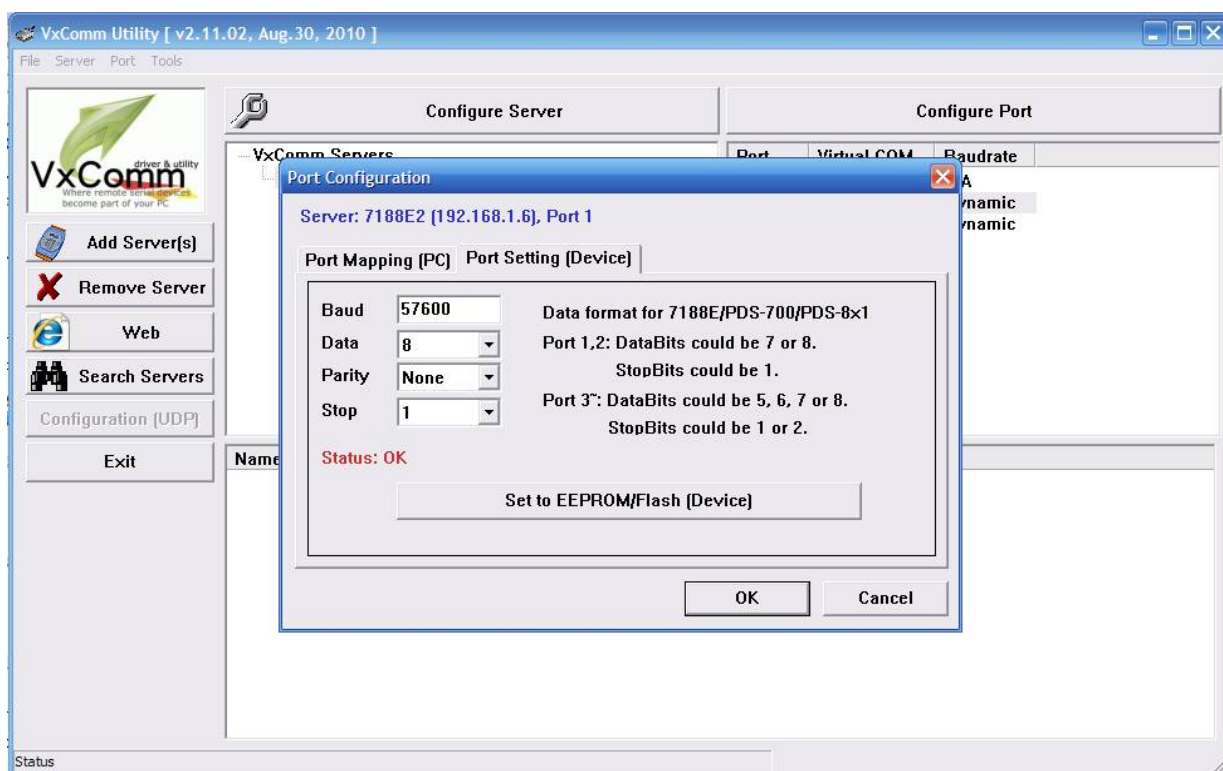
VxComm Utility [ v2.11.02, Aug.30, 2010 ]

File Server Port Tools

VxComm driver & utility
Where remote serial devices become part of your PC

Add Server(s)

Remove Server

Web

Search Servers

Configuration (UDP)

Exit

Configure Server

VxComm Servers

Configure Port

| Port | Virtual COM | Baudrate |
|---|---|---|
| | | A |
| | | ynamic |
| | | ynamic |

Name

Port Configuration

Server: 7188E2 (192.168.1.6), Port 1

Port Mapping (PC) Port Setting (Device)

Baud 57600
Data 8
Parity None
Stop 1

Data format for 7188E/PDS-700/PDS-8x1
Port 1,2: DataBits could be 7 or 8.
StopBits could be 1.
Port 3~: DataBits could be 5, 6, 7 or 8.
StopBits could be 1 or 2.

Status: OK

Set to EEPROM/Flash (Device)

OK Cancel

Status